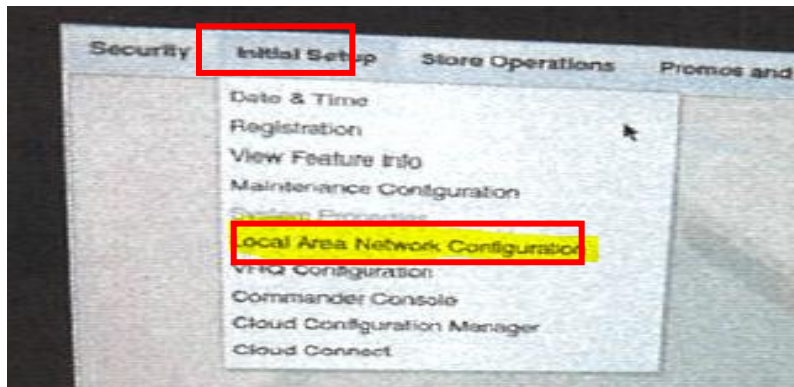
Security Initial Setup Store Operations Promos and

Date & Time
Registration
View Feature Info
Maintenance Configuration
System Properties
Local Area Network Configuration
VHQ Configuration
Commander Console
Cloud Configuration Manager
Cloud Connect